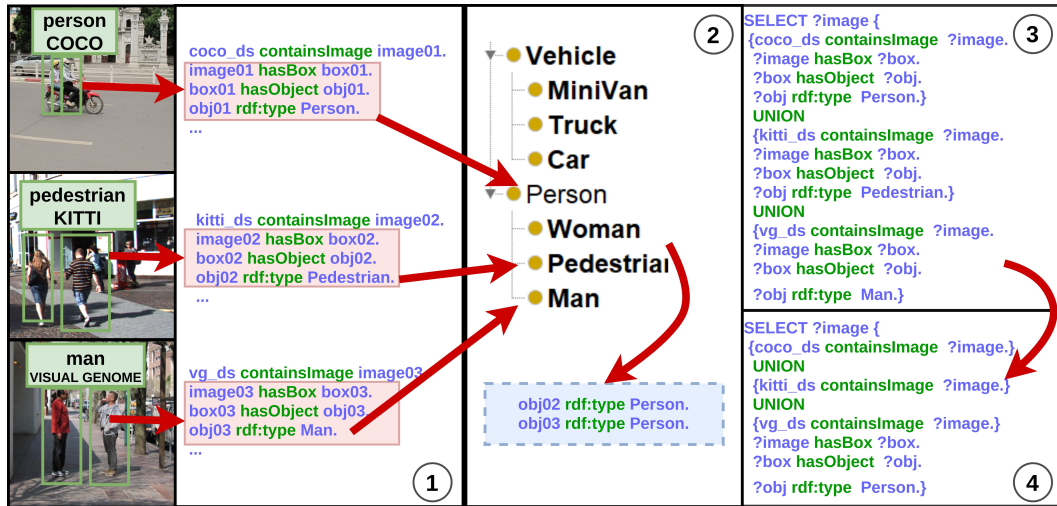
person
COCO

pedestrian
KITTI

man
VISUAL GENOME

coco_ds containsImage image01.
image01 hasBox box01.
box01 hasObject obj01.
obj01 rdf:type Person.
...

kitti_ds containsImage image02.
image02 hasBox box02.
box02 hasObject obj02.
obj02 rdf:type Pedestrian.
...

vg_ds containsImage image03.
image03 hasBox box03.
box03 hasObject obj03.
obj03 rdf:type Man.
...

1

2

Vehicle
MiniVan
Truck
Car
Person
Woman
Pedestrian
Man

obj02 rdf:type Person.
obj03 rdf:type Person.

SELECT ?image {
{coco_ds containsImage ?image.
?image hasBox ?box.
?box hasObject ?obj.
?obj rdf:type Person.}
UNION
{kitti_ds containsImage ?image.
?image hasBox ?box.
?box hasObject ?obj.
?obj rdf:type Pedestrian.}
UNION
{vg_ds containsImage ?image.
?image hasBox ?box.
?box hasObject ?obj.
?obj rdf:type Man.}

3

SELECT ?image {
{coco_ds containsImage ?image.}
UNION
{kitti_ds containsImage ?image.}
UNION
{vg_ds containsImage ?image.}
?image hasBox ?box.
?box hasObject ?obj.
?obj rdf:type Person.}

4